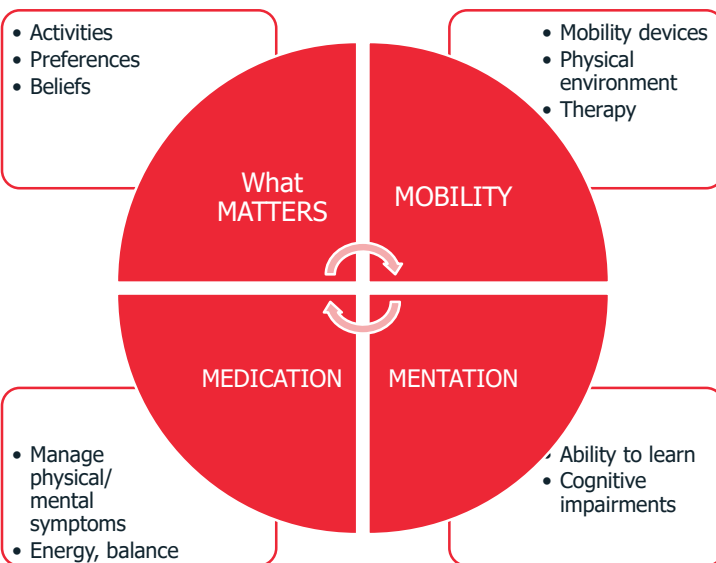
• Activities
• Preferences
• Beliefs

• Mobility devices
• Physical environment
• Therapy

What MATTERS

MOBILITY

MEDICATION

MENTATION

• Manage physical/ mental symptoms
• Energy, balance

• Ability to learn
• Cognitive impairments